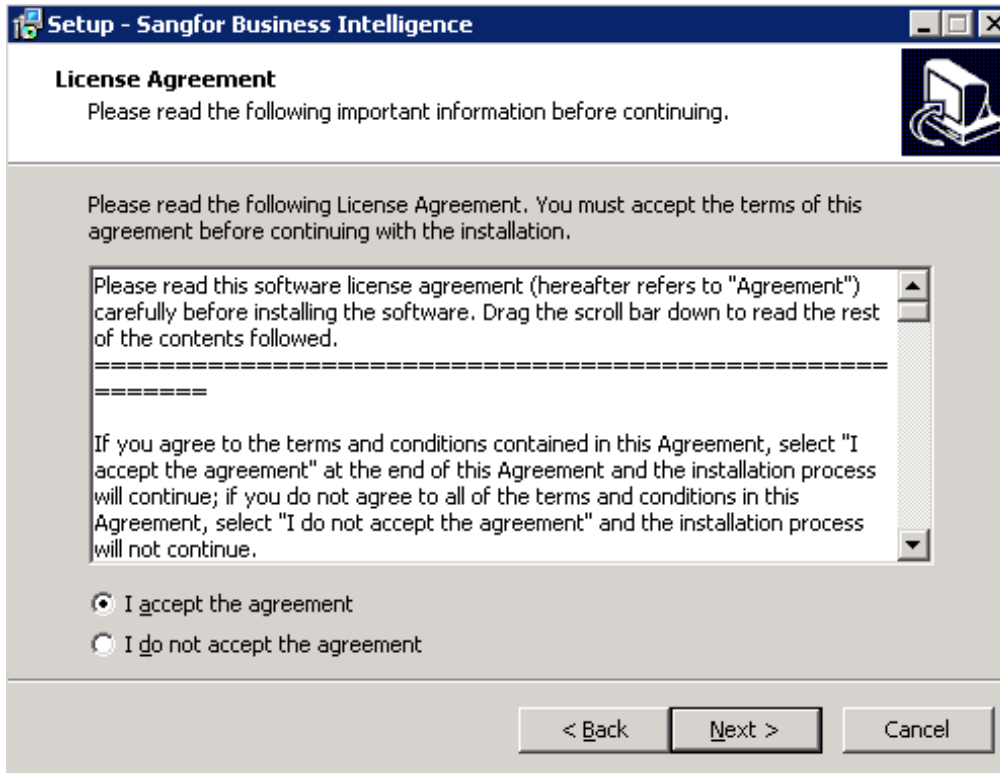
Setup - Sangfor Business Intelligence

License Agreement
Please read the following important information before continuing.

Please read the following License Agreement. You must accept the terms of this agreement before continuing with the installation.

Please read this software license agreement (hereafter refers to "Agreement") carefully before installing the software. Drag the scroll bar down to read the rest of the contents followed.
=======================================================

If you agree to the terms and conditions contained in this Agreement, select "I accept the agreement" at the end of this Agreement and the installation process will continue; if you do not agree to all of the terms and conditions in this Agreement, select "I do not accept the agreement" and the installation process will not continue.

I accept the agreement
I do not accept the agreement

< Back
Next >
Cancel